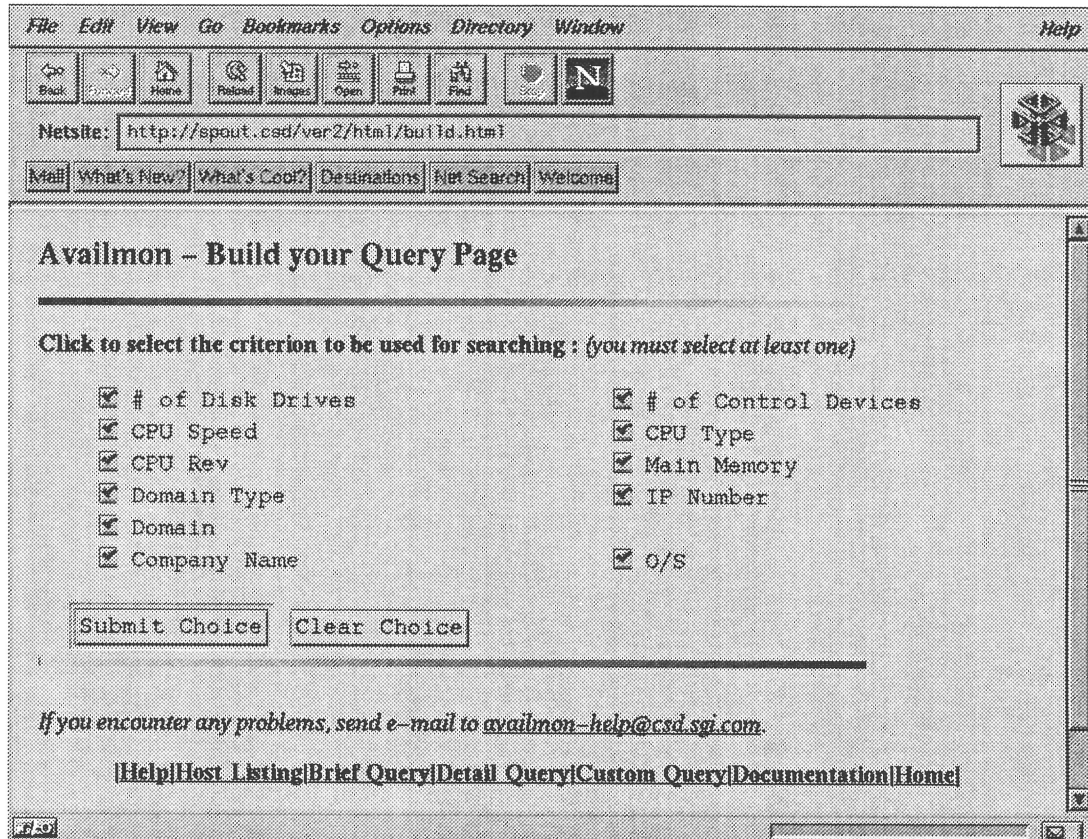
File Edit View Go Bookmarks Options Directory Window Help

Back Forward Home Reload Images Open Print Find Stop

Netsite: http://spout.csd/ver2/html/build.html

Mail What's New? What's Cool? Destinations Net Search Welcome

Availmon – Build your Query Page

Click to select the criterion to be used for searching : (you must select at least one)

# of Disk Drives
CPU Speed
CPU Rev
Domain Type
Domain
Company Name

# of Control Devices
CPU Type
Main Memory
IP Number
O/S

Submit Choice Clear Choice

If you encounter any problems, send e–mail to availmon–help@csd.sgi.com.

|Help|Host Listing|Brief Query|Detail Query|Custom Query|Documentation|Home|